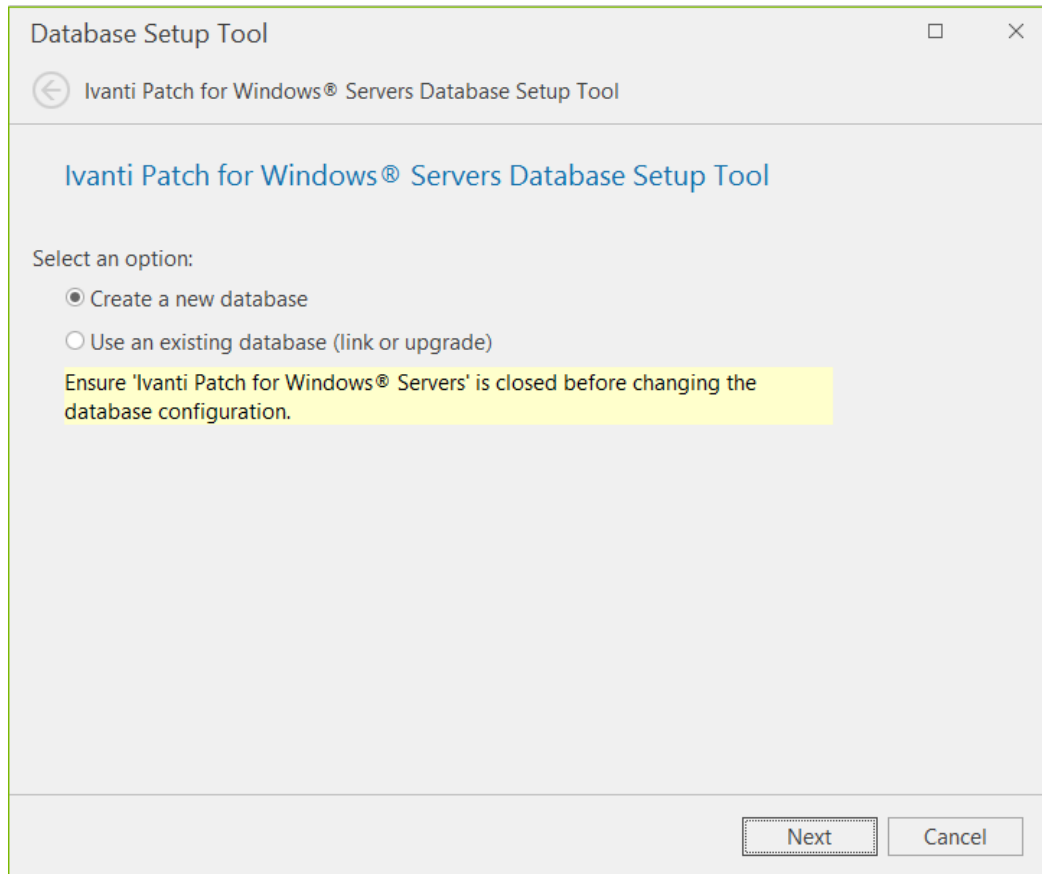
Database Setup Tool

Ivanti Patch for Windows® Servers Database Setup Tool

Ivanti Patch for Windows® Servers Database Setup Tool

Select an option:

Create a new database

Use an existing database (link or upgrade)

Ensure 'Ivanti Patch for Windows® Servers' is closed before changing the database configuration.

Next

Cancel